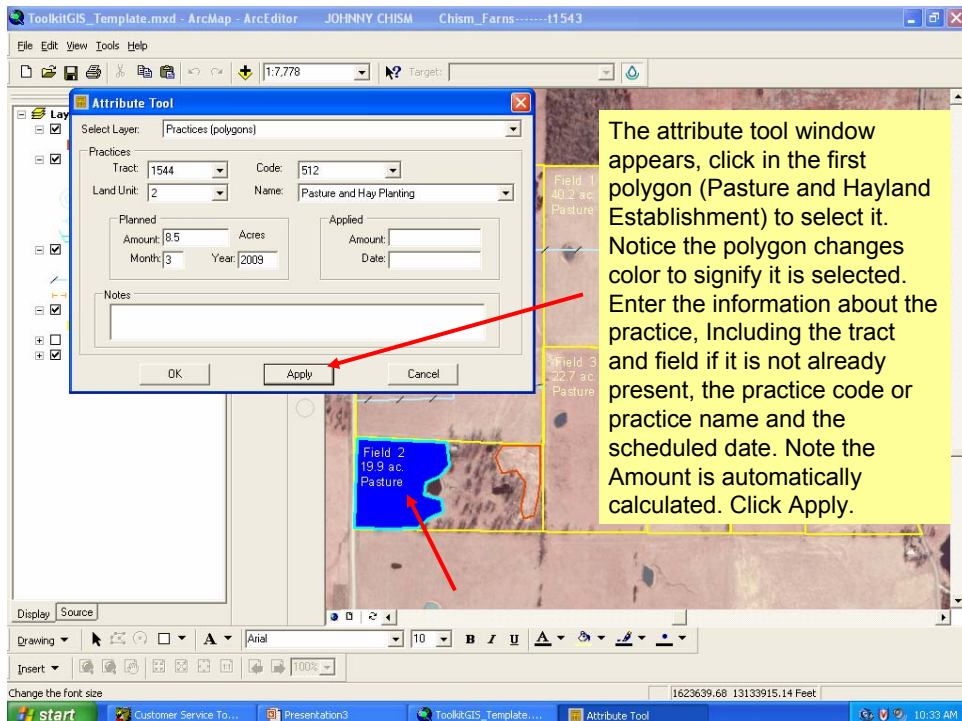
ToolkitGIS_Template.mxd - ArcMap - ArcEditor JOHNNY CHISM Chism_Farns-------t1543

File Edit View Tools Help

1:7,778 Target:

Lay

Attribute Tool

Select Layer: Practices (polygons)

Practices

Tract: 1544 Code: 512

Land Unit: 2 Name: Pasture and Hay Planting

Planned

Amount: 8.5 Acres

Month: 3 Year: 2009

Applied

Amount:

Date:

Notes

OK Apply Cancel

The attribute tool window appears, click in the first polygon (Pasture and Hayland Establishment) to select it. Notice the polygon changes color to signify it is selected. Enter the information about the practice, Including the tract and field if it is not already present, the practice code or practice name and the scheduled date. Note the Amount is automatically calculated. Click Apply.

Field 1
40.2 ac.
Pasture

Field 3
22.7 ac.
Pasture

Field 2
19.9 ac.
Pasture

Display Source

Drawing Arial 10 B I U

Insert 100%

Change the font size 1623639.68 13133915.14 Feet

start Customer Service To... Presentation3 ToolkitGIS_Template.... Attribute Tool 10:33 AM